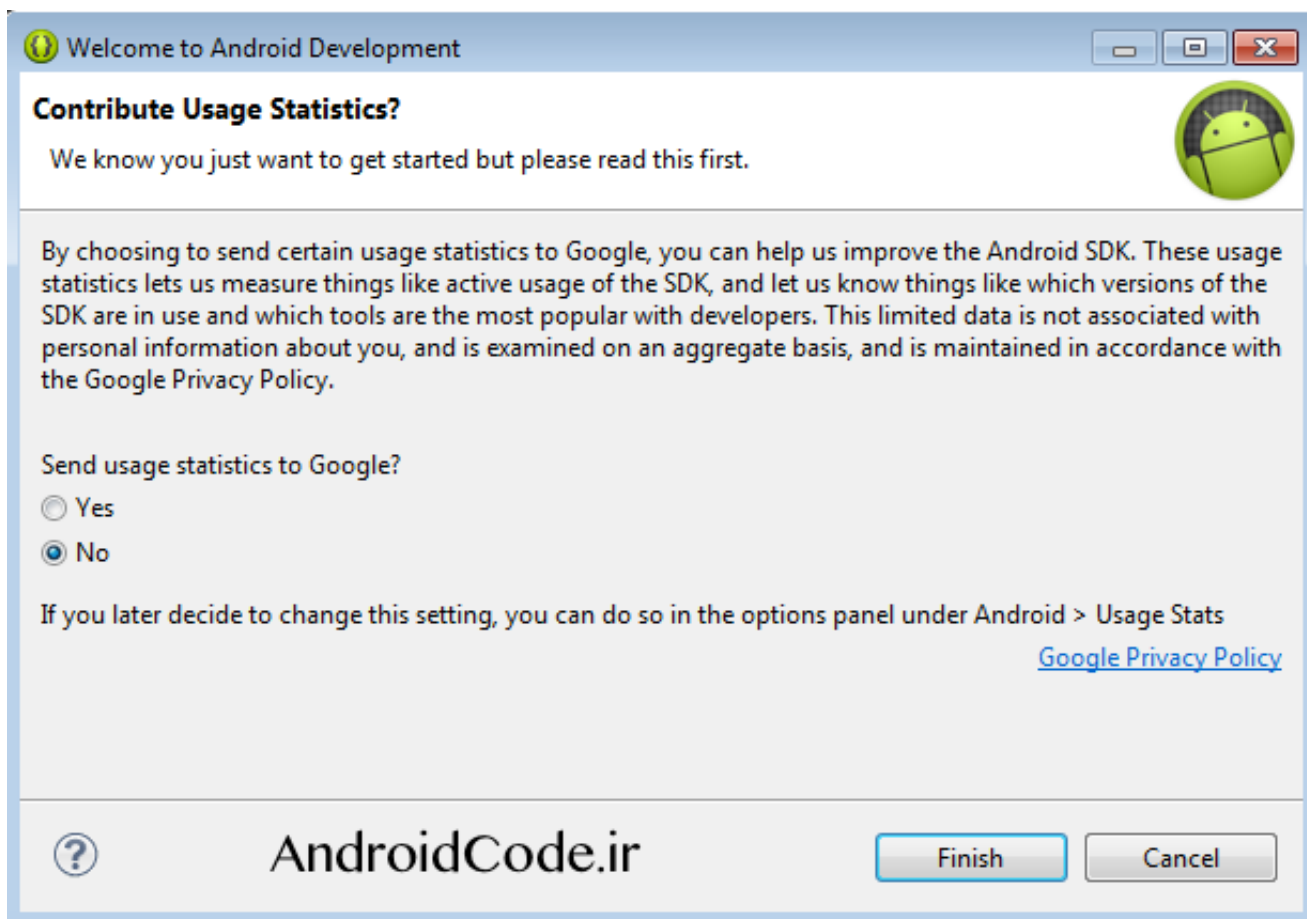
Welcome to Android Development

Contribute Usage Statistics?

We know you just want to get started but please read this first.

By choosing to send certain usage statistics to Google, you can help us improve the Android SDK. These usage statistics lets us measure things like active usage of the SDK, and let us know things like which versions of the SDK are in use and which tools are the most popular with developers. This limited data is not associated with personal information about you, and is examined on an aggregate basis, and is maintained in accordance with the Google Privacy Policy.

Send usage statistics to Google?

Yes

No

If you later decide to change this setting, you can do so in the options panel under Android > Usage Stats

Google Privacy Policy

?

AndroidCode.ir

Finish

Cancel